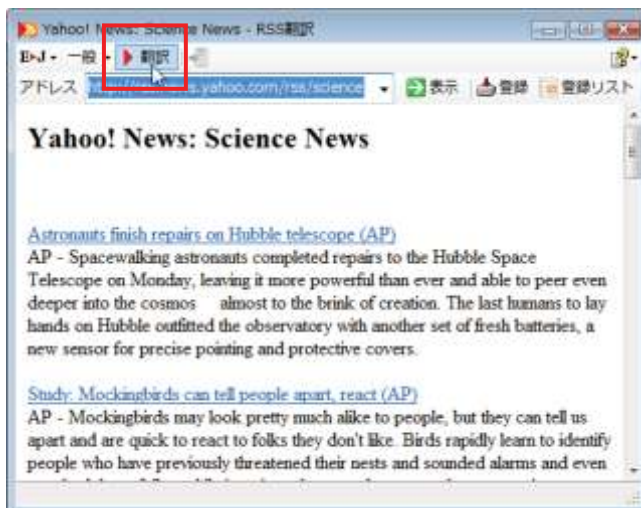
Yahoo! News: Science News - RSS翻訳

E▸J 一般 翻訳

アドレス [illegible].yahoo.com/rss/science 表示 登録 登録リスト

Yahoo! News: Science News

Astronauts finish repairs on Hubble telescope (AP)

AP - Spacewalking astronauts completed repairs to the Hubble Space Telescope on Monday, leaving it more powerful than ever and able to peer even deeper into the cosmos almost to the brink of creation. The last humans to lay hands on Hubble outfitted the observatory with another set of fresh batteries, a new sensor for precise pointing and protective covers.

Study: Mockingbirds can tell people apart, react (AP)

AP - Mockingbirds may look pretty much alike to people, but they can tell us apart and are quick to react to folks they don't like. Birds rapidly learn to identify people who have previously threatened their nests and sounded alarms and even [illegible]